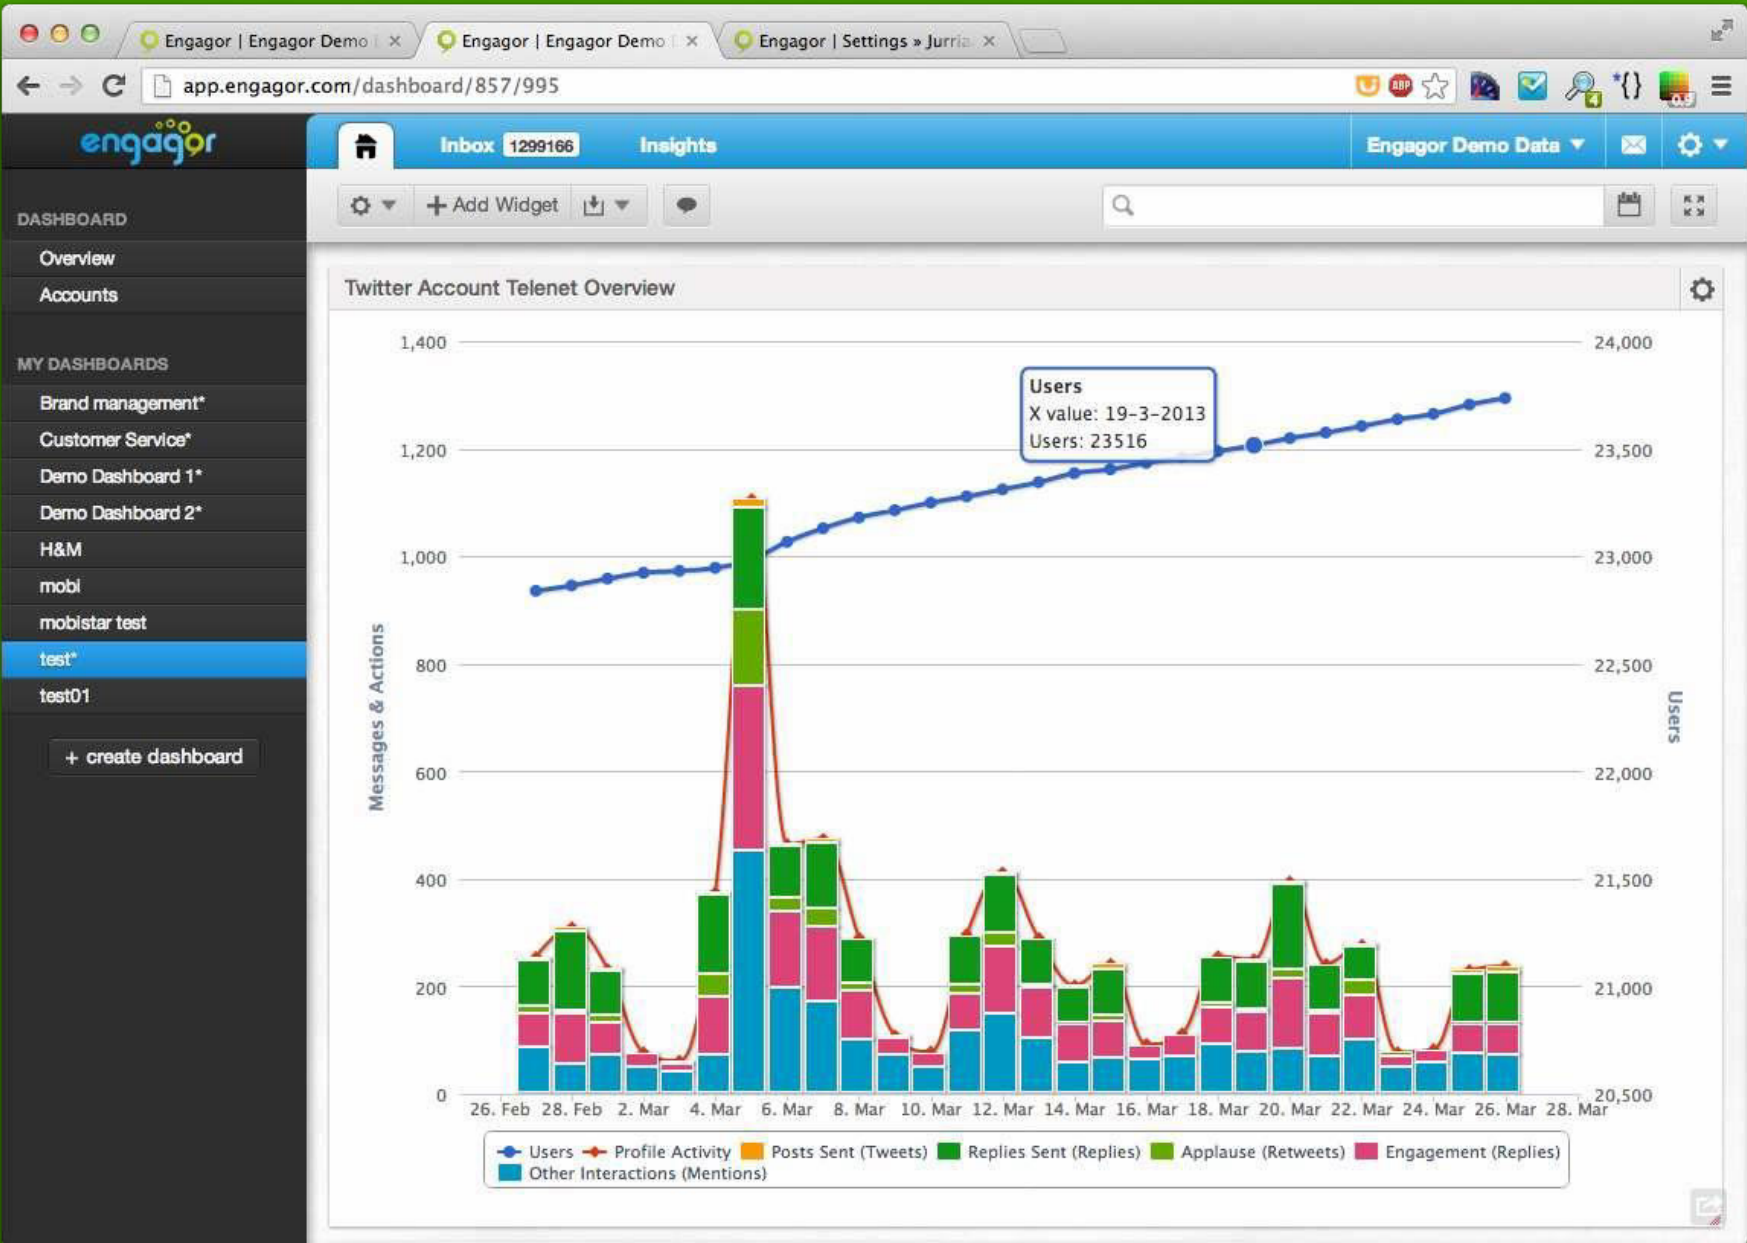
Engagor | Engagor Demo
Engagor | Engagor Demo
Engagor | Settings » Jurria

app.engagor.com/dashboard/857/995

engagor

Inbox 1299166
Insights
Engagor Demo Data

Add Widget

DASHBOARD
Overview
Accounts

MY DASHBOARDS
Brand management*
Customer Service*
Demo Dashboard 1*
Demo Dashboard 2*
H&M
mobi
mobistar test
test*
test01

+ create dashboard

Twitter Account Telenet Overview

Users
X value: 19-3-2013
Users: 23516

1,400
1,200
1,000
800
600
400
200
0

24,000
23,500
23,000
22,500
22,000
21,500
21,000
20,500

Messages & Actions
Users

26. Feb 28. Feb 2. Mar 4. Mar 6. Mar 8. Mar 10. Mar 12. Mar 14. Mar 16. Mar 18. Mar 20. Mar 22. Mar 24. Mar 26. Mar 28. Mar

Users  Profile Activity  Posts Sent (Tweets)  Replies Sent (Replies)  Applause (Retweets)  Engagement (Replies)  Other Interactions (Mentions)